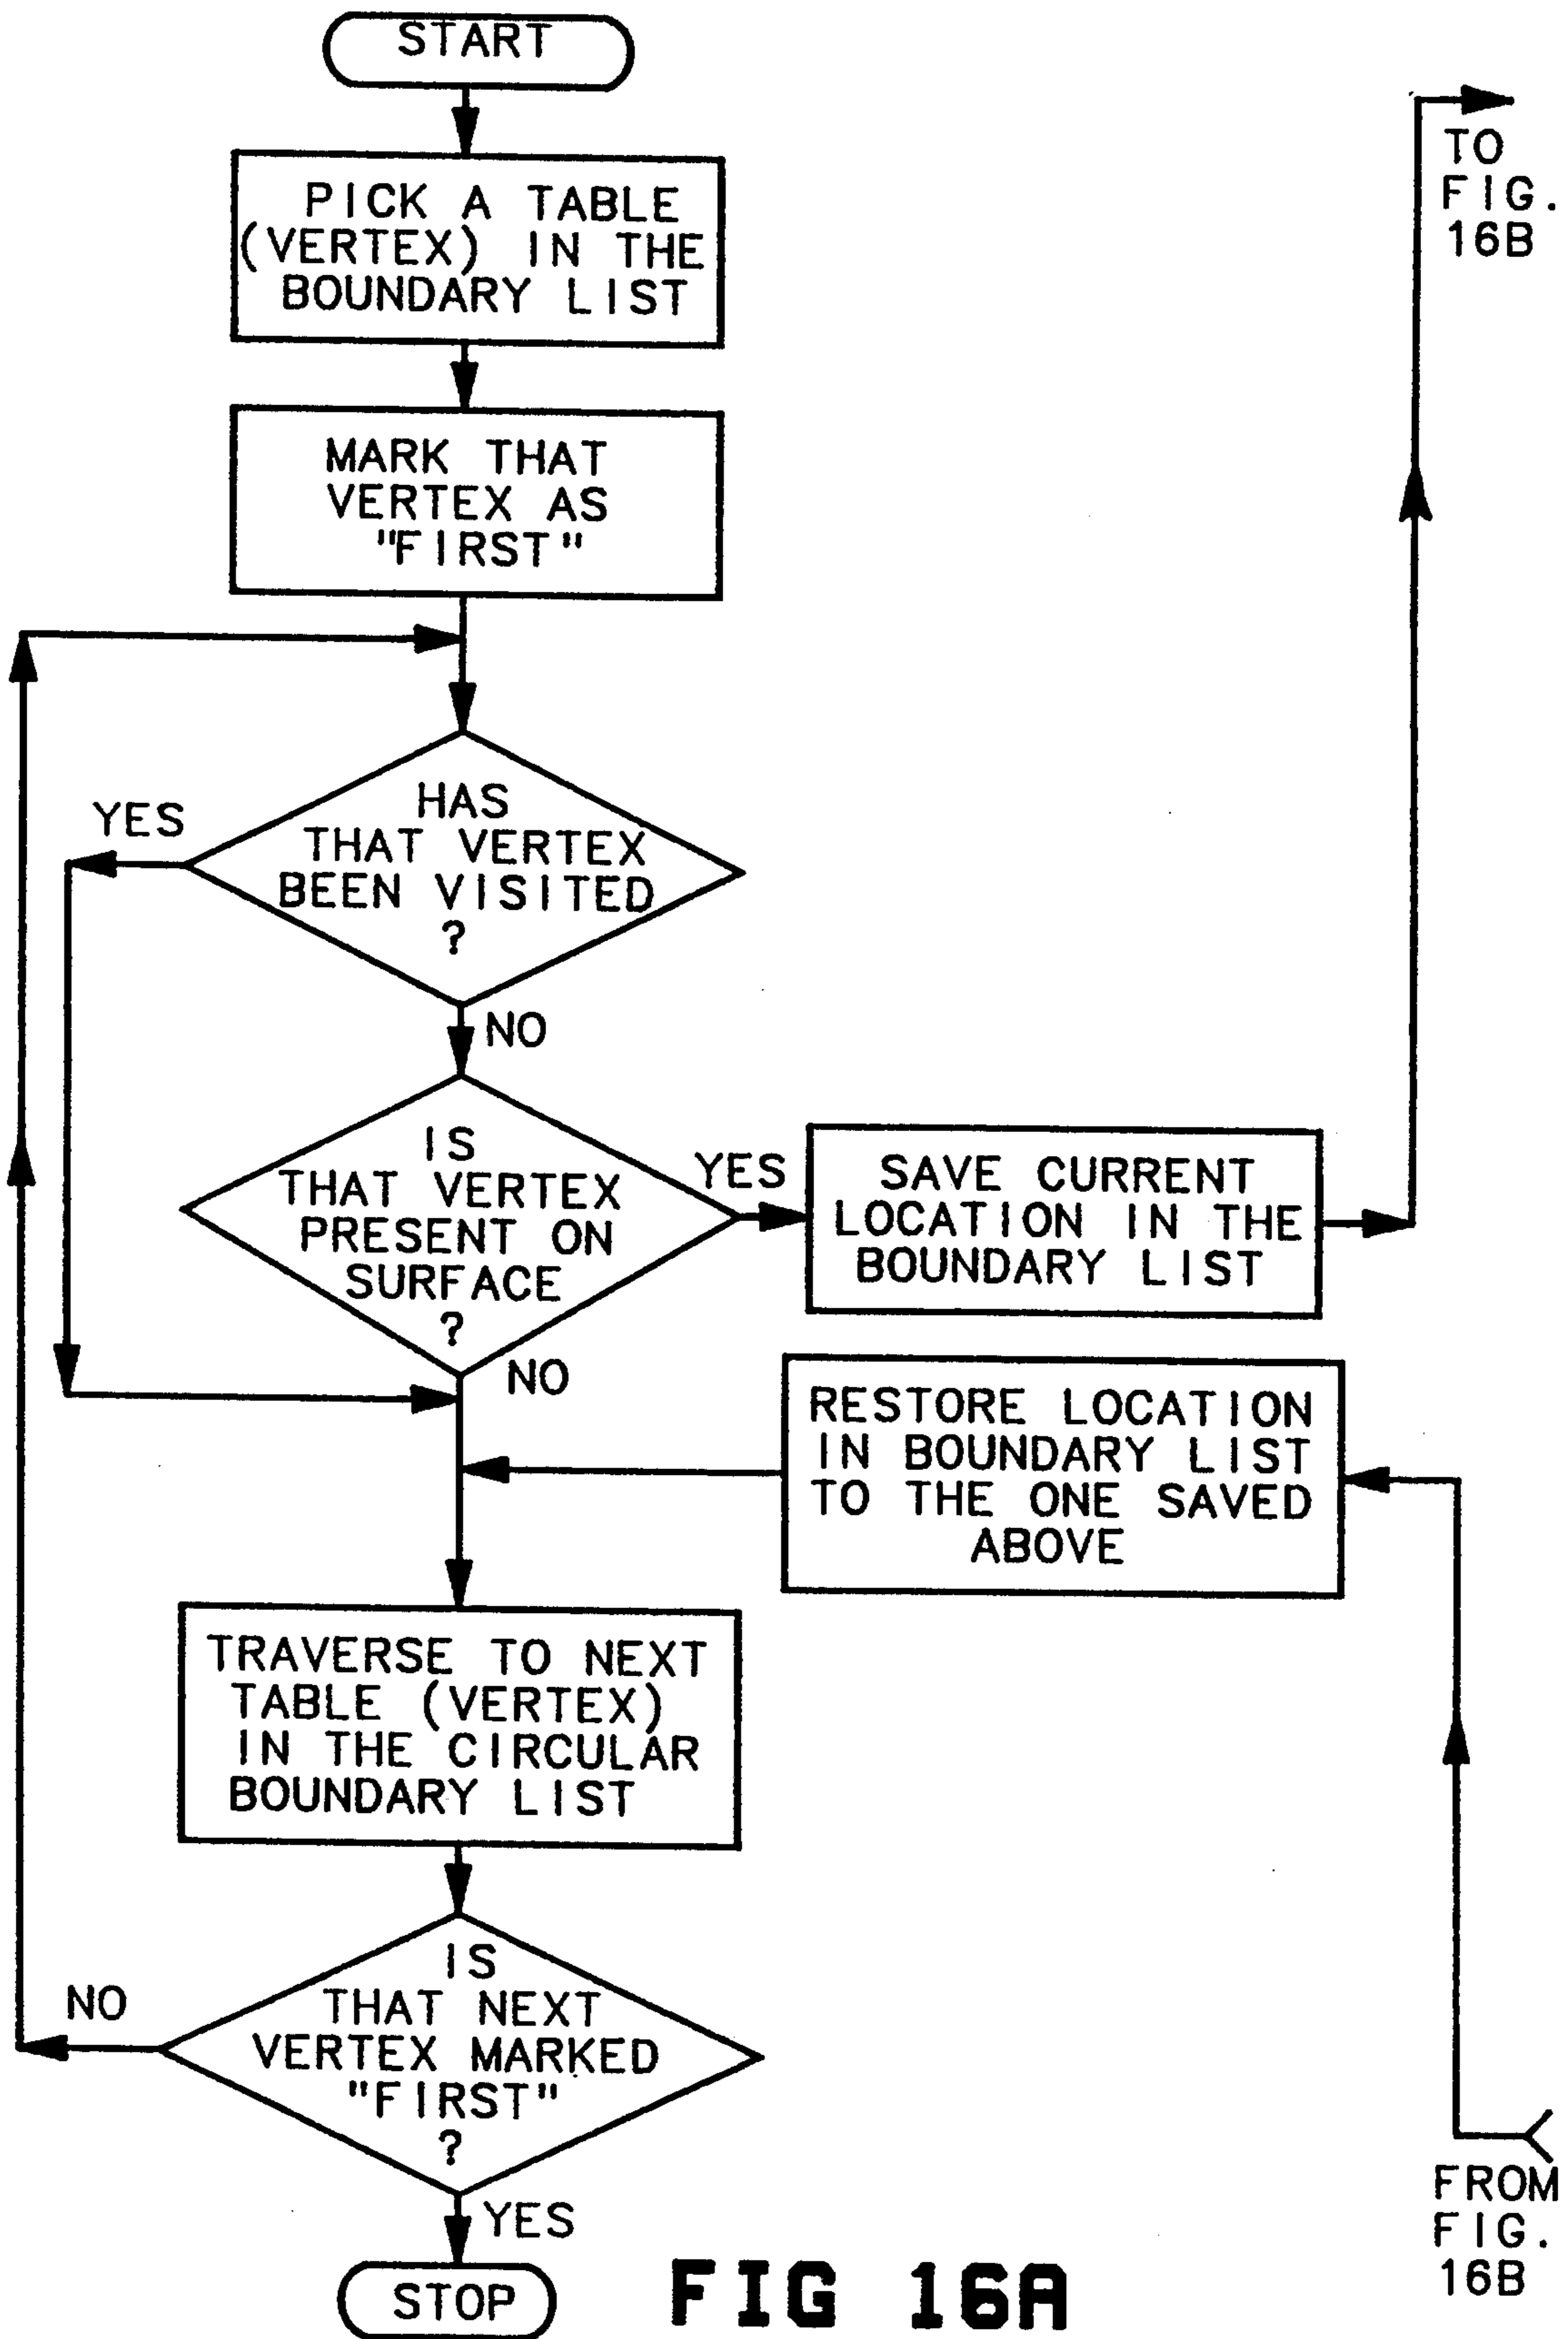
START

PICK A TABLE (VERTEX) IN THE BOUNDARY LIST

MARK THAT VERTEX AS "FIRST"

HAS THAT VERTEX BEEN VISITED ?

YES

NO

IS THAT VERTEX PRESENT ON SURFACE ?

YES

SAVE CURRENT LOCATION IN THE BOUNDARY LIST

TO FIG. 16B

NO

RESTORE LOCATION IN BOUNDARY LIST TO THE ONE SAVED ABOVE

TRAVERSE TO NEXT TABLE (VERTEX) IN THE CIRCULAR BOUNDARY LIST

IS THAT NEXT VERTEX MARKED "FIRST" ?

NO

YES

STOP

FIG 16A

FROM FIG. 16B